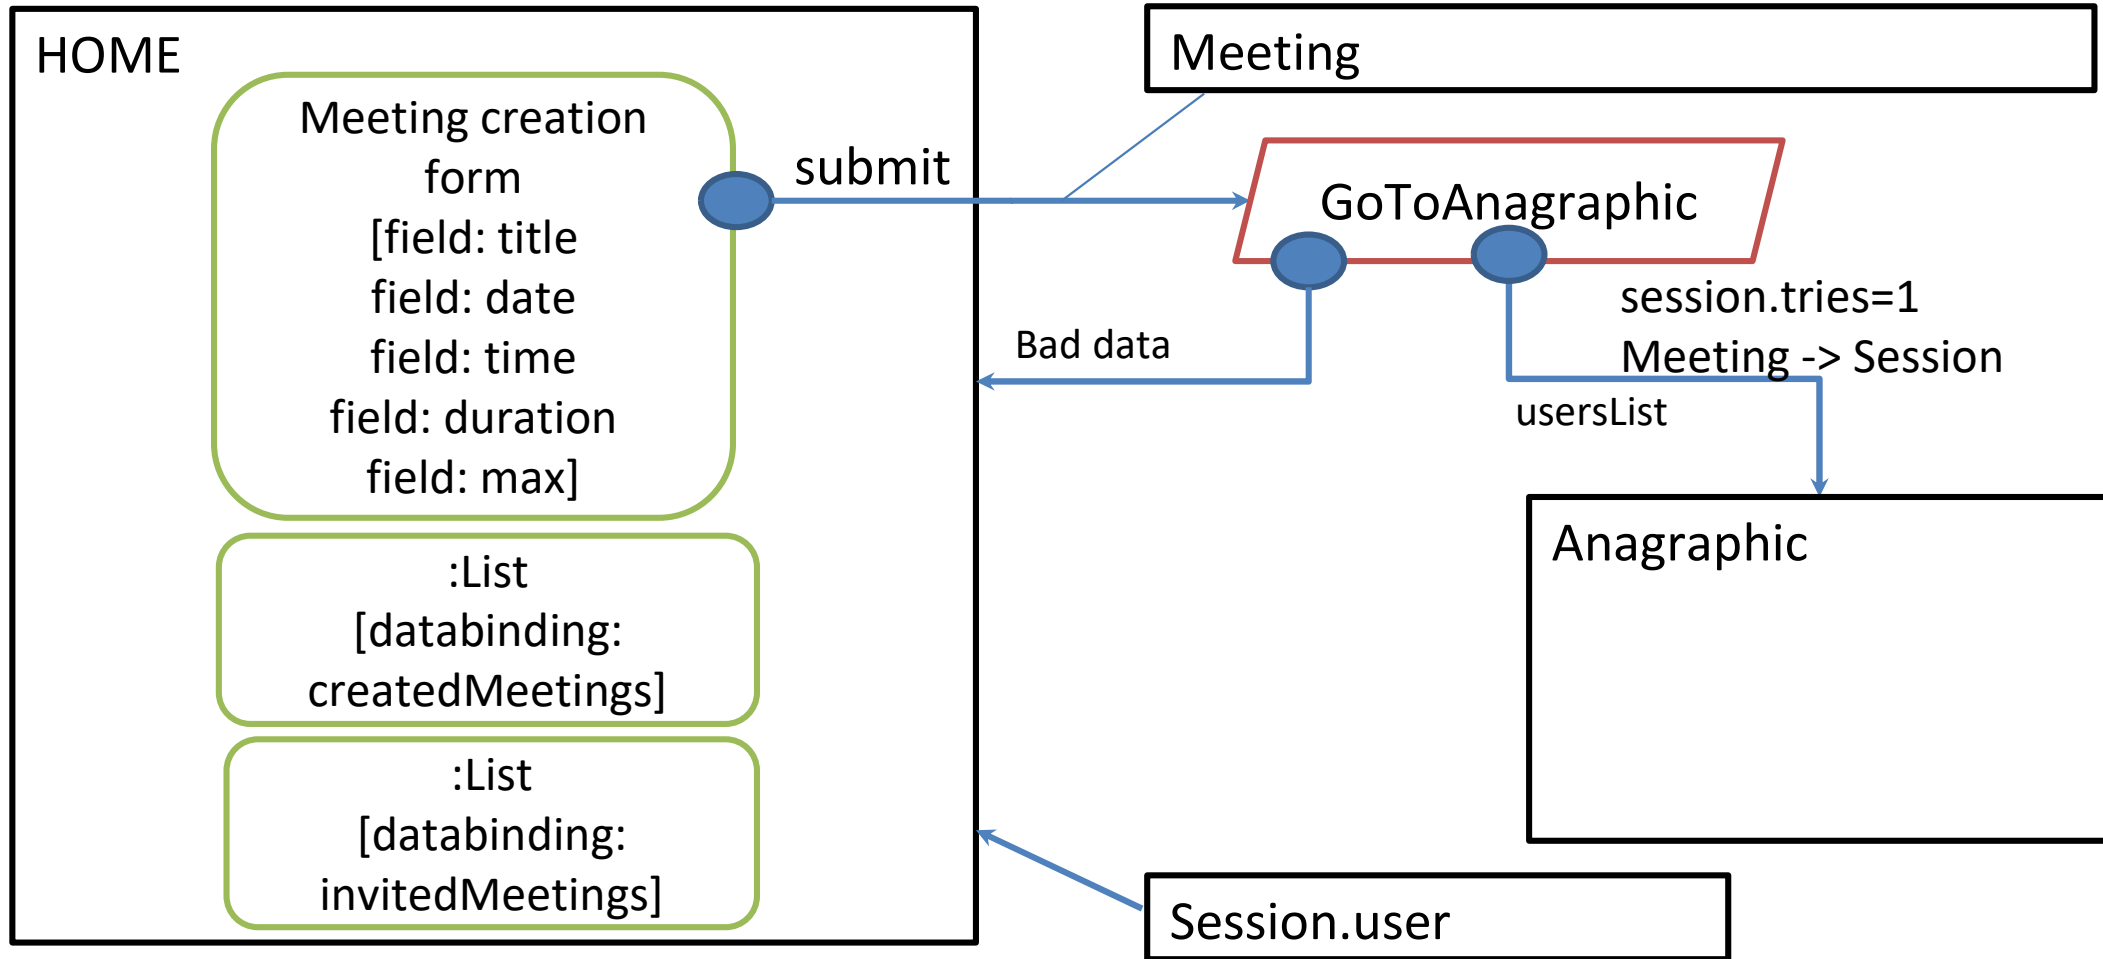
HOME

Meeting creation form
[field: title
field: date
field: time
field: duration
field: max]

:List
[databinding:
createdMeetings]

:List
[databinding:
invitedMeetings]

submit

Meeting

GoToAnagraphic

Bad data

session.tries=1
Meeting -> Session

usersList

Anagraphic

Session.user